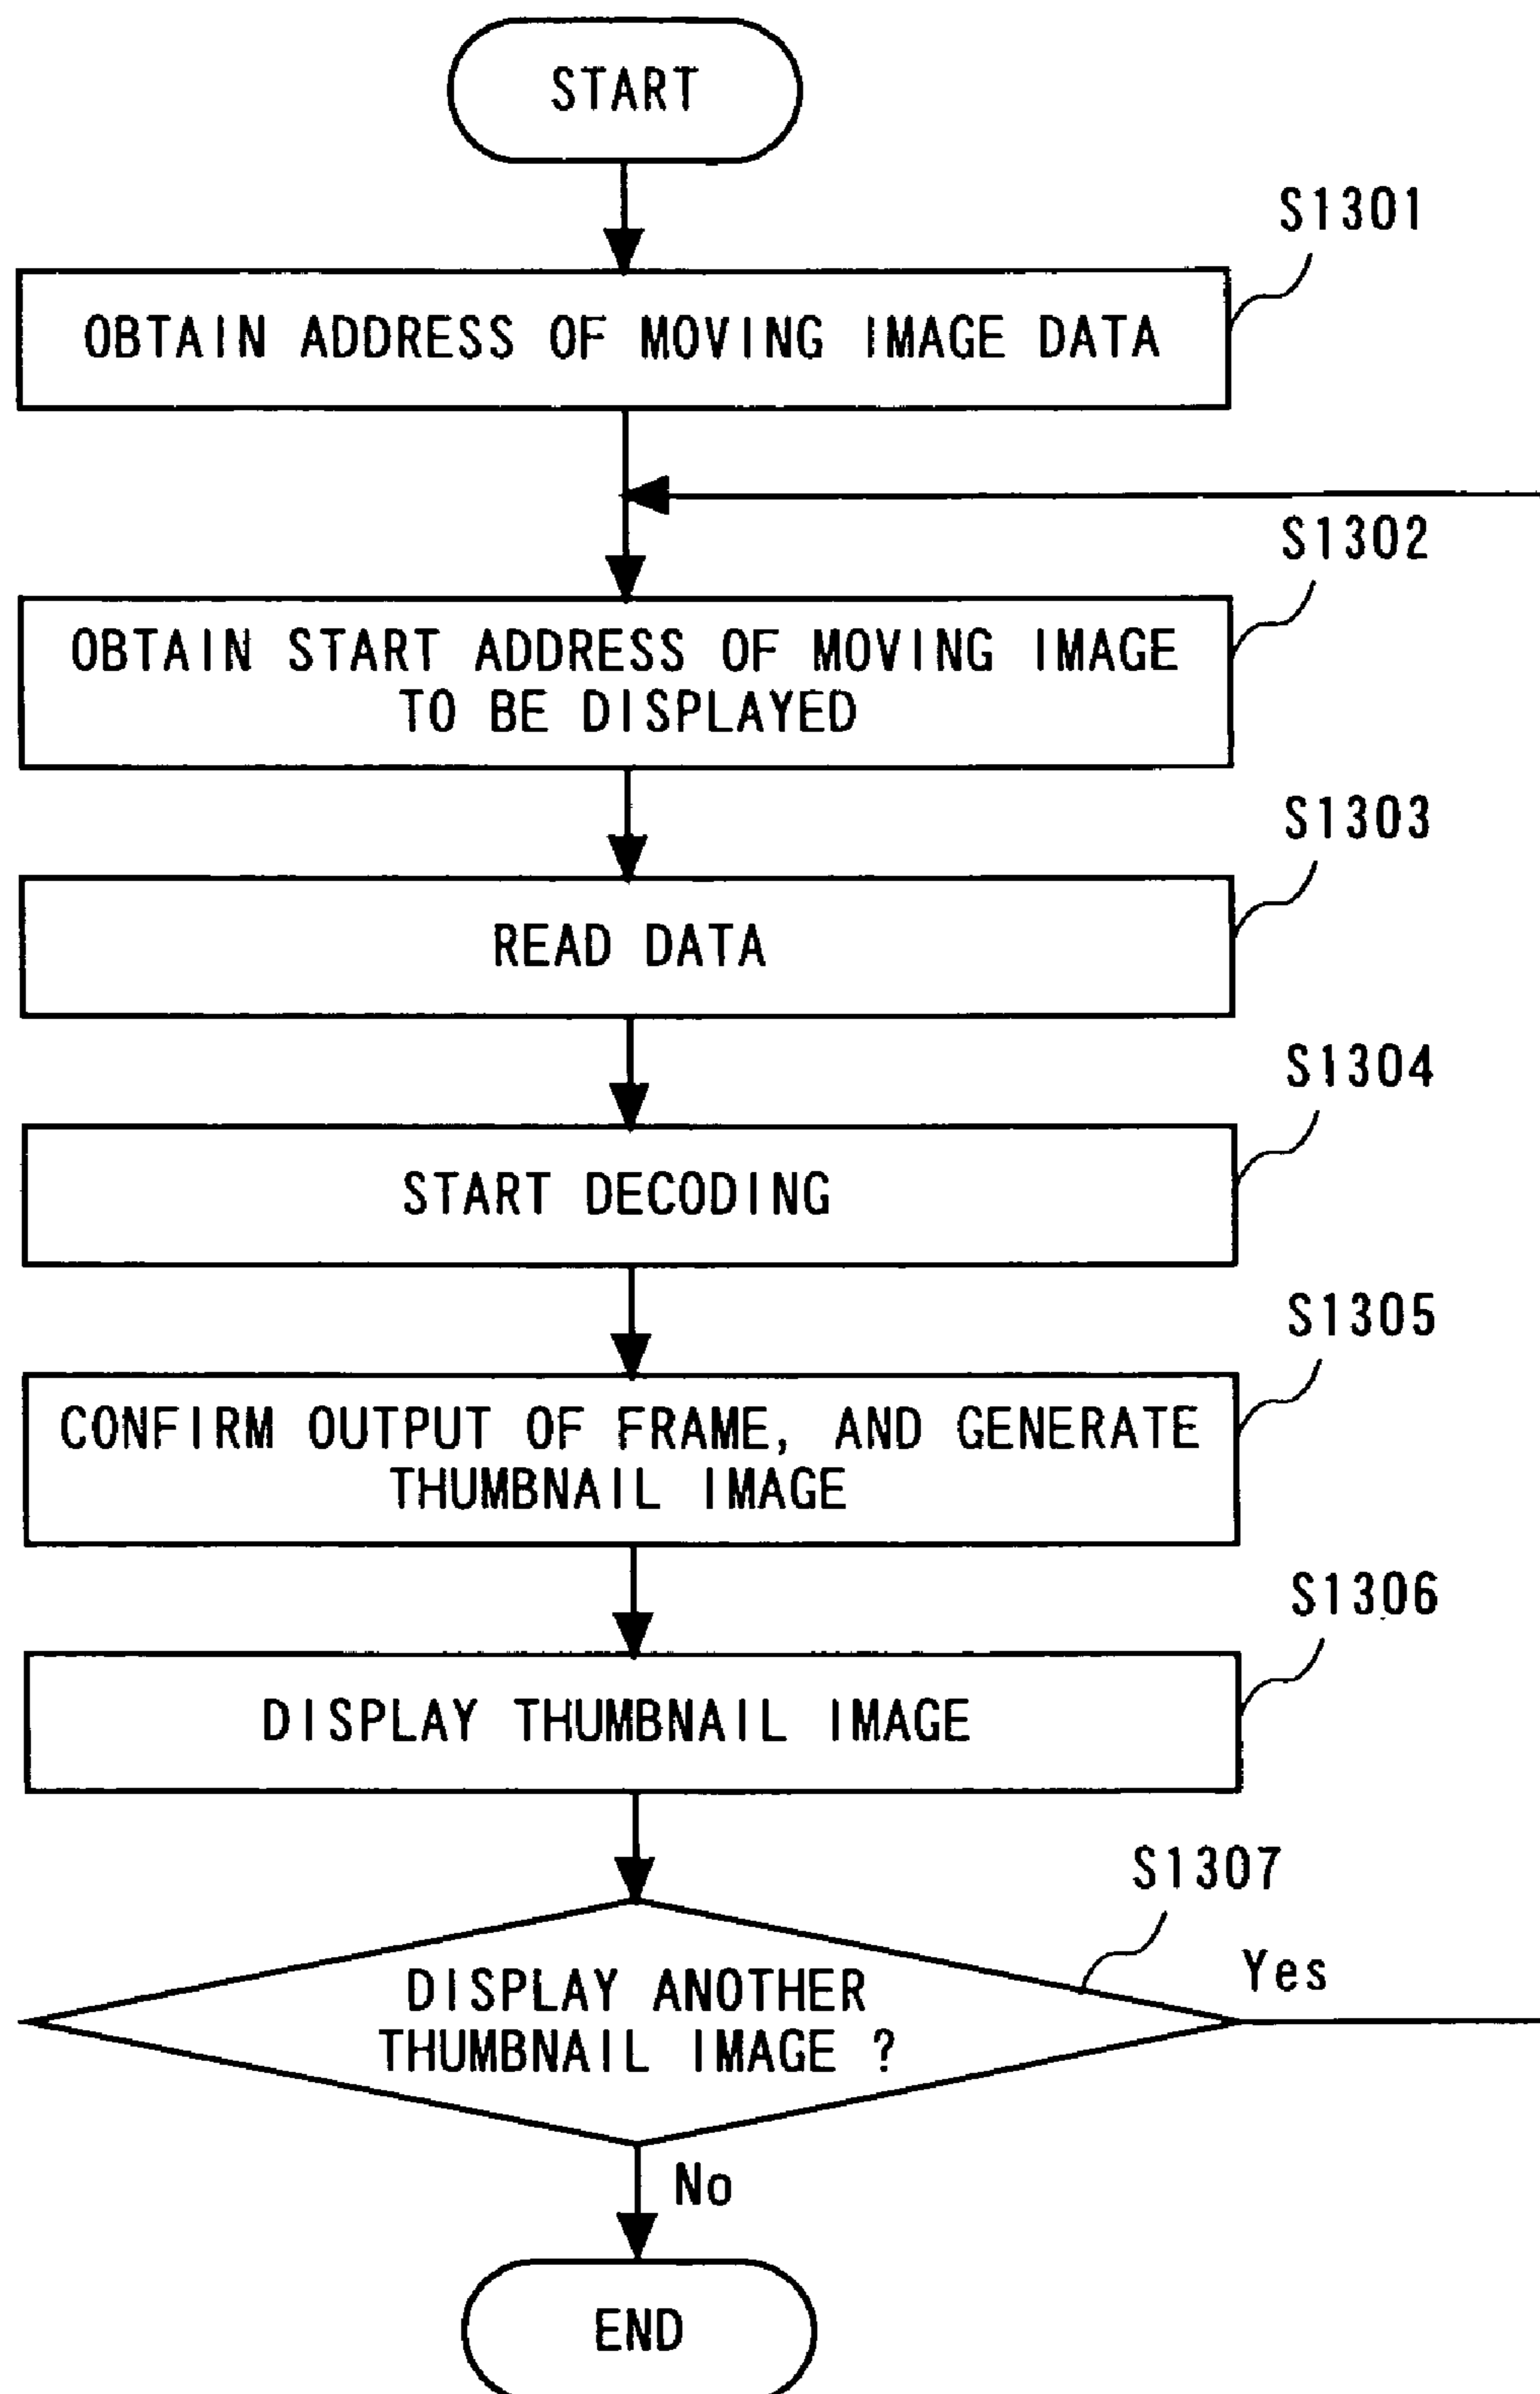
START

S1301

OBTAIN ADDRESS OF MOVING IMAGE DATA

S1302

OBTAIN START ADDRESS OF MOVING IMAGE TO BE DISPLAYED

S1303

READ DATA

S1304

START DECODING

S1305

CONFIRM OUTPUT OF FRAME, AND GENERATE THUMBNAIL IMAGE

S1306

DISPLAY THUMBNAIL IMAGE

S1307

DISPLAY ANOTHER THUMBNAIL IMAGE ?

Yes

No

END